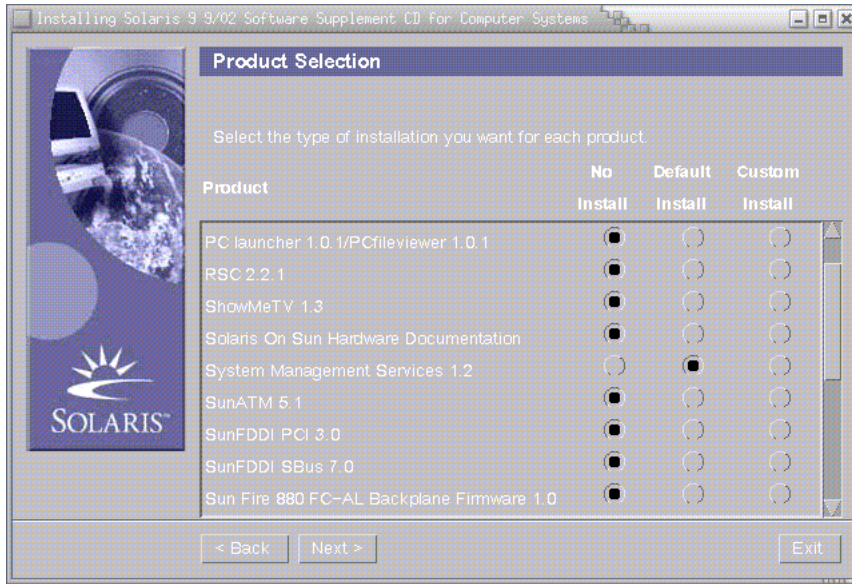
Installing Solaris 9 9/02 Software Supplement CD for Computer Systems

Product Selection

Select the type of installation you want for each product.

| Product | No Install | Default Install | Custom Install |
|---|---|---|---|
| PC launcher 1.0.1/PCfileviewer 1.0.1 | | | |
| RSC 2.2.1 | | | |
| ShowMeTV 1.3 | | | |
| Solaris On Sun Hardware Documentation | | | |
| System Management Services 1.2 | | | |
| SunATM 5.1 | | | |
| SunFDDI PCI 3.0 | | | |
| SunFDDI SBus 7.0 | | | |
| Sun Fire 880 FC-AL Backplane Firmware 1.0 | | | |

SOLARIS

< Back Next > Exit